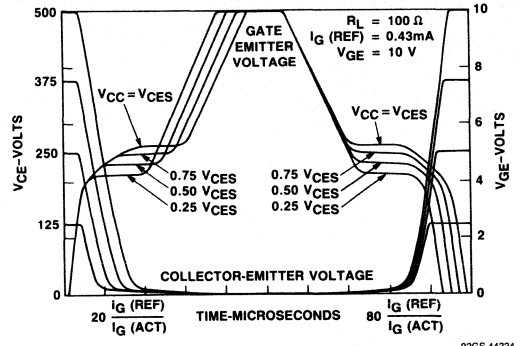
500

375

250

125

0

$V_{CE}$-VOLTS

GATE EMITTER VOLTAGE

$R_L = 100\ \Omega$
$I_G$ (REF) = 0.43mA
$V_{GE} = 10$ V

$V_{CC} = V_{CES}$

0.75 $V_{CES}$
0.50 $V_{CES}$
0.25 $V_{CES}$

$V_{CC} = V_{CES}$

0.75 $V_{CES}$
0.50 $V_{CES}$
0.25 $V_{CES}$

COLLECTOR-EMITTER VOLTAGE

$20\ \frac{I_G\ (REF)}{I_G\ (ACT)}$

TIME-MICROSECONDS

$80\ \frac{I_G\ (REF)}{I_G\ (ACT)}$

10

8

6

4

2

0

$V_{GE}$-VOLTS

92CS-44334